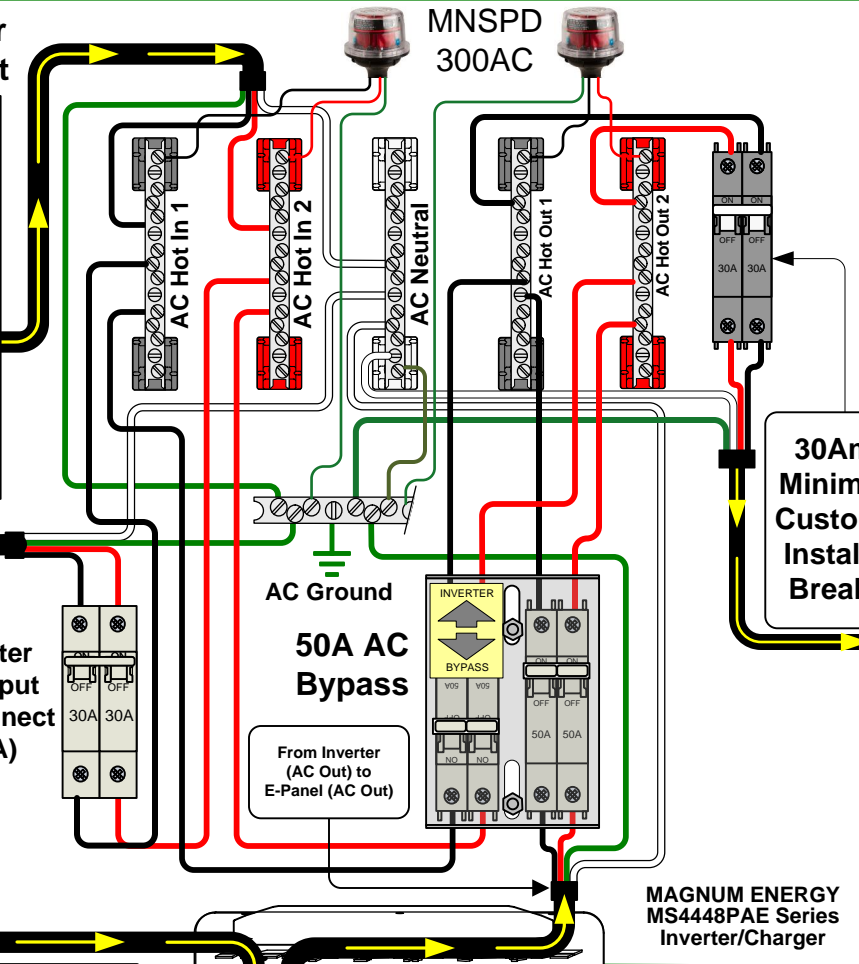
r
t

MNSPD
300AC

AC Hot In 1

AC Hot In 2

AC Neutral

AC Hot Out 1

AC Hot Out 2

ON ON
OFF OFF
30A 30A

30Am
Minim
Custo
Instal
Break

AC Ground

50A AC
Bypass

INVERTER
BYPASS

50A 50A

ON ON
OFF OFF
50A 50A

NO NO

ter
put
nect
A)

ON
OFF OFF
30A 30A

From Inverter
(AC Out) to
E-Panel (AC Out)

MAGNUM ENERGY
MS4448PAE Series
Inverter/Charger